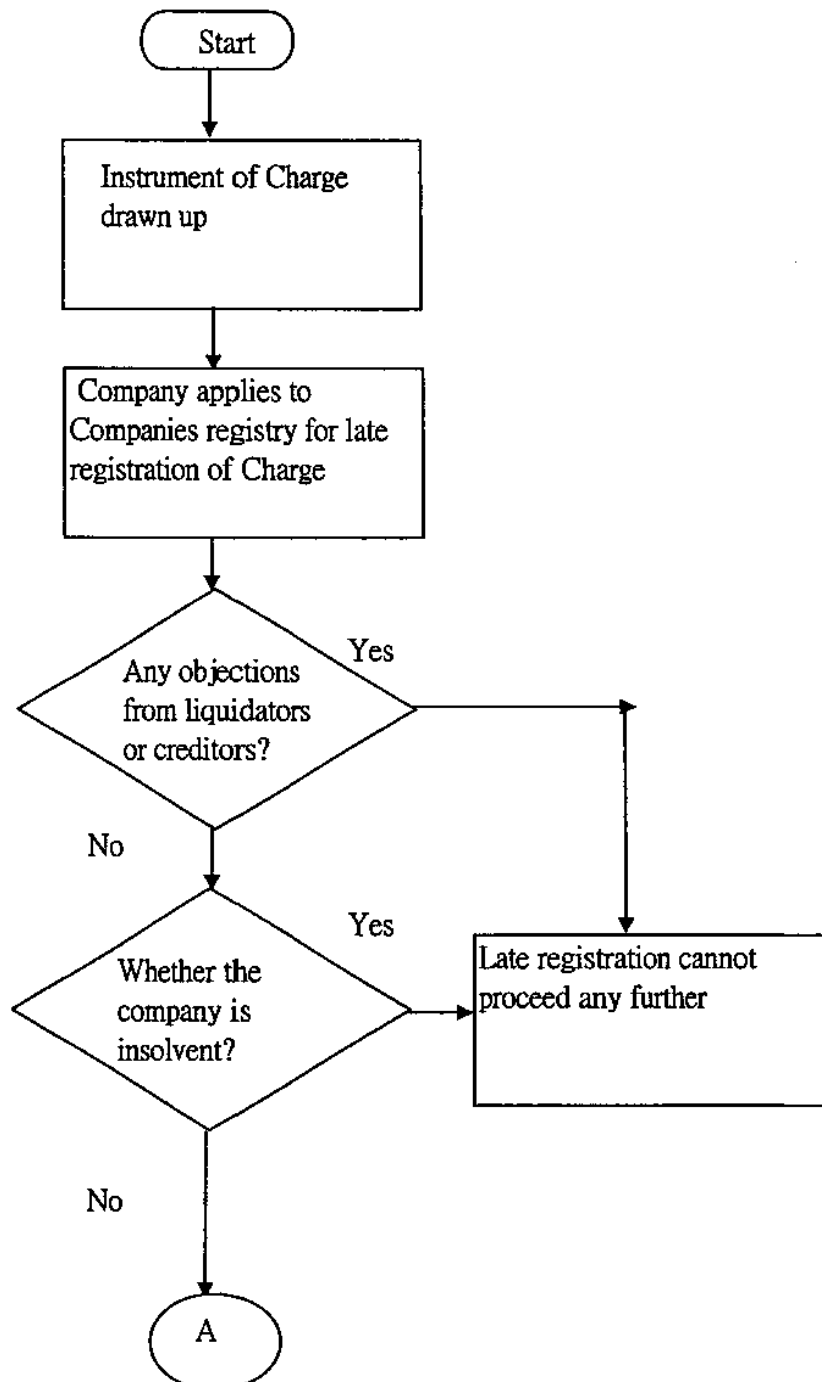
Start

Instrument of Charge drawn up

Company applies to Companies registry for late registration of Charge

Any objections from liquidators or creditors?

Yes

No

Whether the company is insolvent?

Yes

Late registration cannot proceed any further

No

A